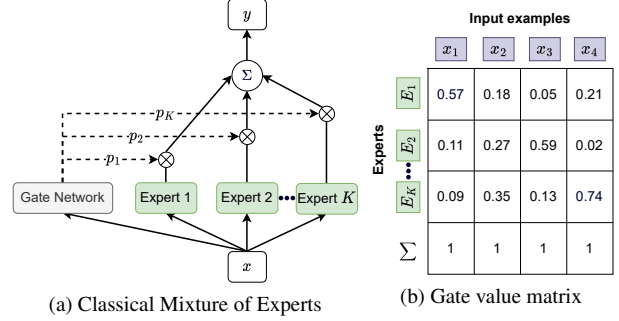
$y$

$\Sigma$

$p_K$

$p_2$

$p_1$

$\otimes$

$\otimes$

$\otimes$

Gate Network

Expert 1

Expert 2

Expert $K$

$x$

(a) Classical Mixture of Experts

Input examples

Experts

| | $x_1$ | $x_2$ | $x_3$ | $x_4$ |
|---|---|---|---|---|
| $E_1$ | 0.57 | 0.18 | 0.05 | 0.21 |
| $E_2$ | 0.11 | 0.27 | 0.59 | 0.02 |
| $E_K$ | 0.09 | 0.35 | 0.13 | 0.74 |
| $\sum$ | 1 | 1 | 1 | 1 |

(b) Gate value matrix